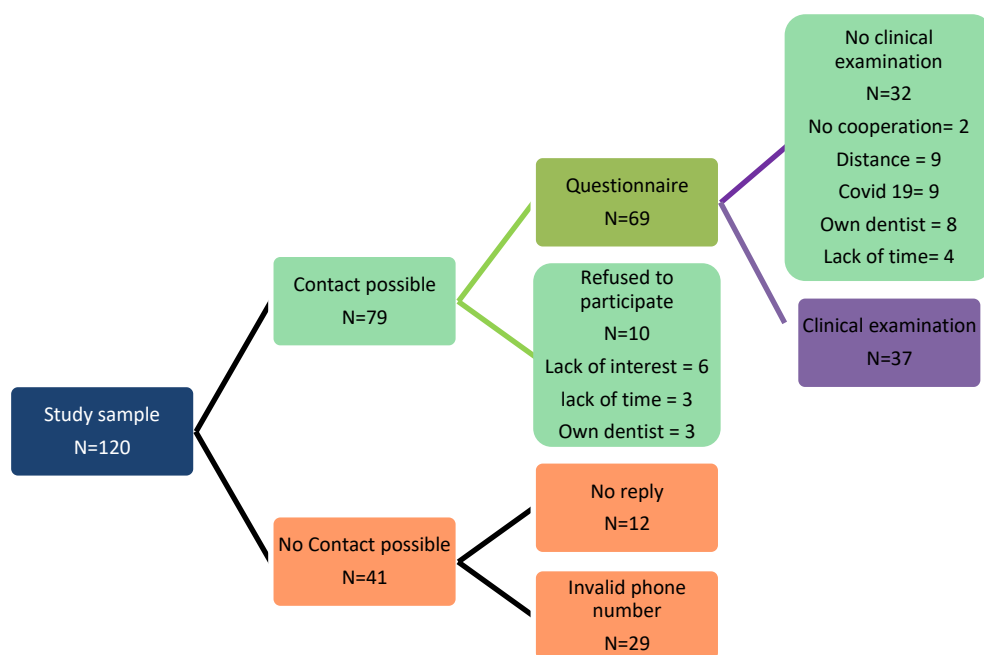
Study sample
N=120

Contact possible
N=79

No Contact possible
N=41

Questionnaire
N=69

Refused to participate
N=10
Lack of interest = 6
lack of time = 3
Own dentist = 3

No reply
N=12

Invalid phone number
N=29

No clinical examination
N=32
No cooperation= 2
Distance = 9
Covid 19= 9
Own dentist = 8
Lack of time= 4

Clinical examination
N=37